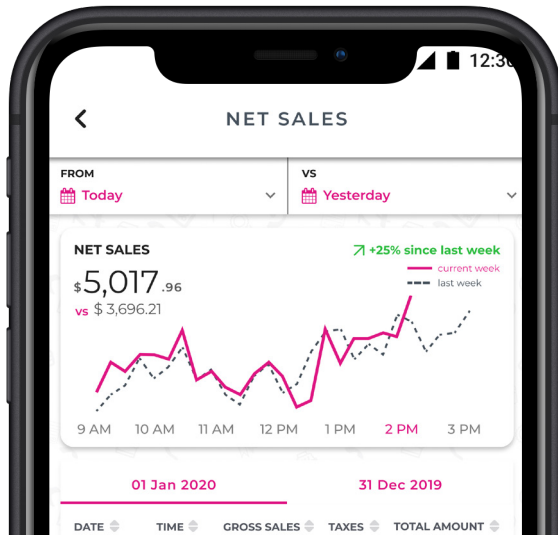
12:30

NET SALES

FROM
Today

VS
Yesterday

NET SALES
+25% since last week
current week
last week
$5,017.96
vs $ 3,696.21

9 AM 10 AM 11 AM 12 PM 1 PM 2 PM 3 PM

01 Jan 2020
31 Dec 2019

DATE TIME GROSS SALES TAXES TOTAL AMOUNT